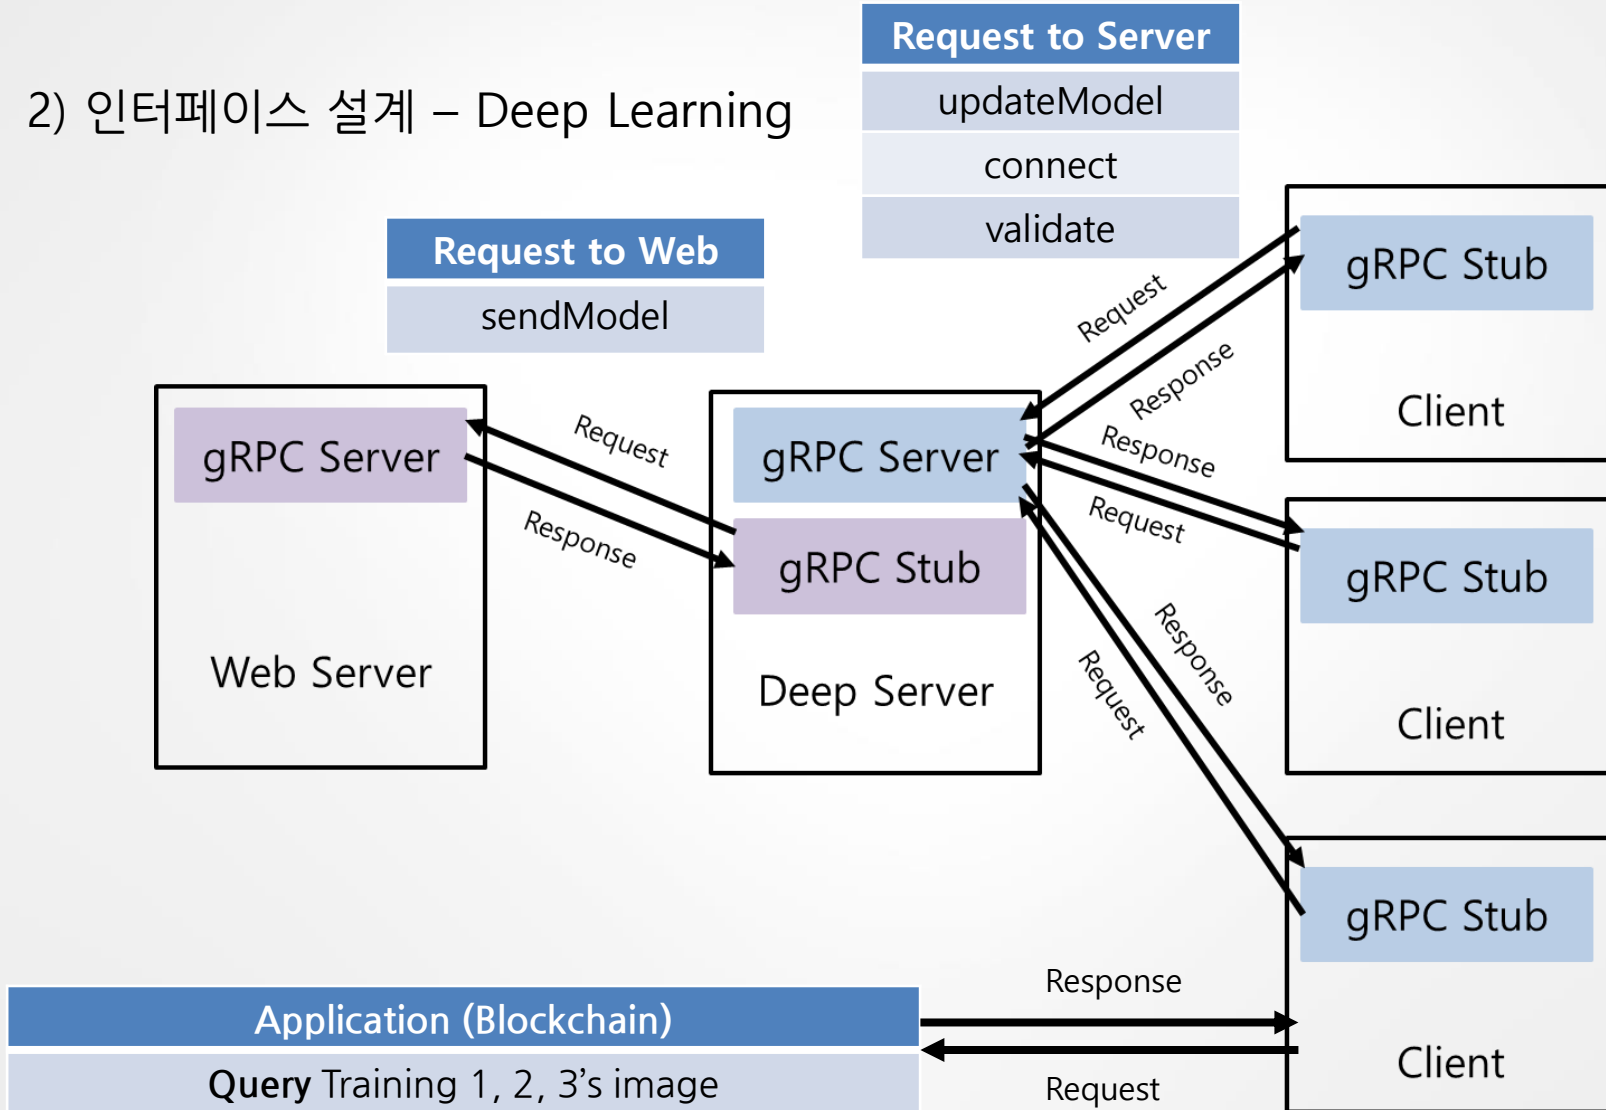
2) 인터페이스 설계 – Deep Learning

| Request to Server |
|---|
| updateModel |
| connect |
| validate |

| Request to Web |
|---|
| sendModel |

gRPC Server

Web Server

Request

Response

gRPC Server

gRPC Stub

Deep Server

Request

Response

Response

Request

Response

Request

gRPC Stub

Client

gRPC Stub

Client

gRPC Stub

Client

Response

Request

| Application (Blockchain) |
|---|
| **Query** Training 1, 2, 3's image |